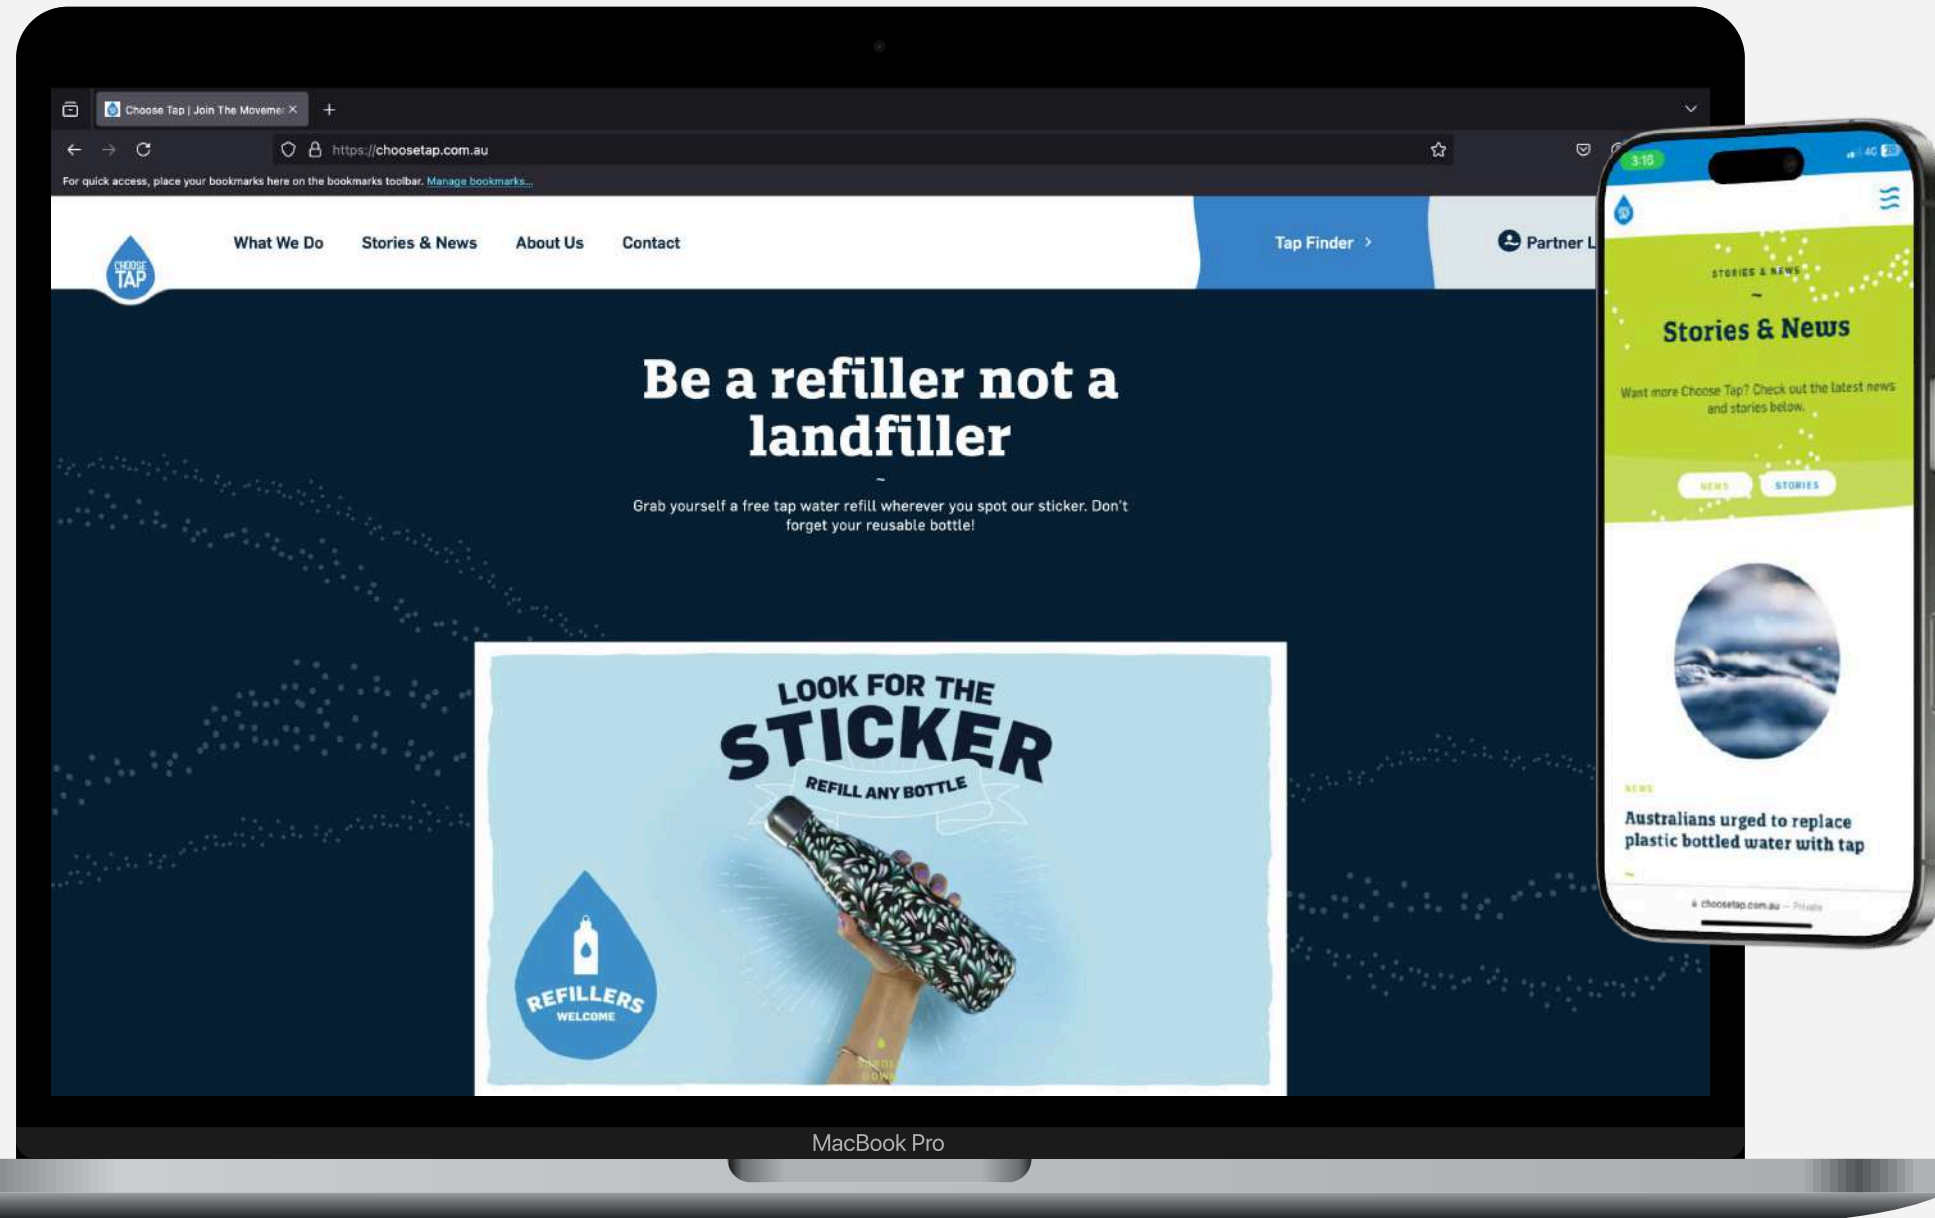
Choose Tap | Join The Moveme

https://choosetap.com.au

For quick access, place your bookmarks here on the bookmarks toolbar. Manage bookmarks...

CHOOSE TAP

What We Do Stories & News About Us Contact

Tap Finder >

Partner L

Be a refiller not a landfiller

~

Grab yourself a free tap water refill wherever you spot our sticker. Don't forget your reusable bottle!

LOOK FOR THE STICKER

REFILL ANY BOTTLE

REFILLERS WELCOME

MacBook Pro

3:16

4G

STORIES & NEWS

~

Stories & News

Want more Choose Tap? Check out the latest news and stories below.

NEWS STORIES

NEWS

Australians urged to replace plastic bottled water with tap

~

choosetap.com.au — Private